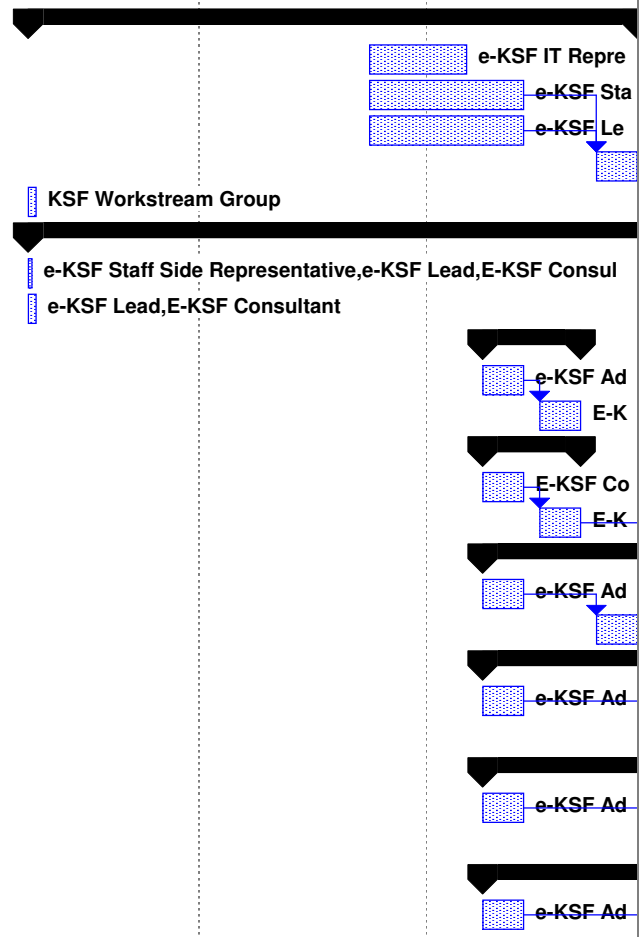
e-KSF IT Repre

e-KSF Sta

e-KSF Le

KSF Workstream Group

e-KSF Staff Side Representative,e-KSF Lead,E-KSF Consul

e-KSF Lead,E-KSF Consultant

e-KSF Ad

E-K

E-KSF Co

E-K

e-KSF Ad

e-KSF Ad

e-KSF Ad

e-KSF Ad